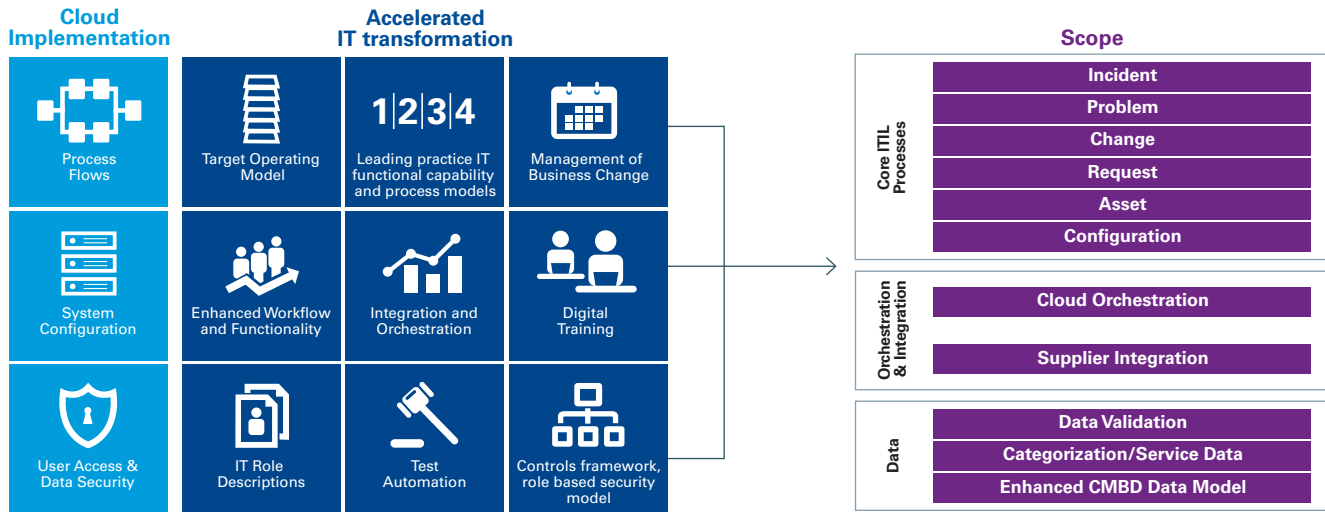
Cloud Implementation

Process Flows

System Configuration

User Access & Data Security

Accelerated IT transformation

Target Operating Model

1|2|3|4

Leading practice IT functional capability and process models

Management of Business Change

Enhanced Workflow and Functionality

Integration and Orchestration

Digital Training

IT Role Descriptions

Test Automation

Controls framework, role based security model

Scope

Core ITIL Processes

Incident

Problem

Change

Request

Asset

Configuration

Orchestration & Integration

Cloud Orchestration

Supplier Integration

Data

Data Validation

Categorization/Service Data

Enhanced CMBD Data Model